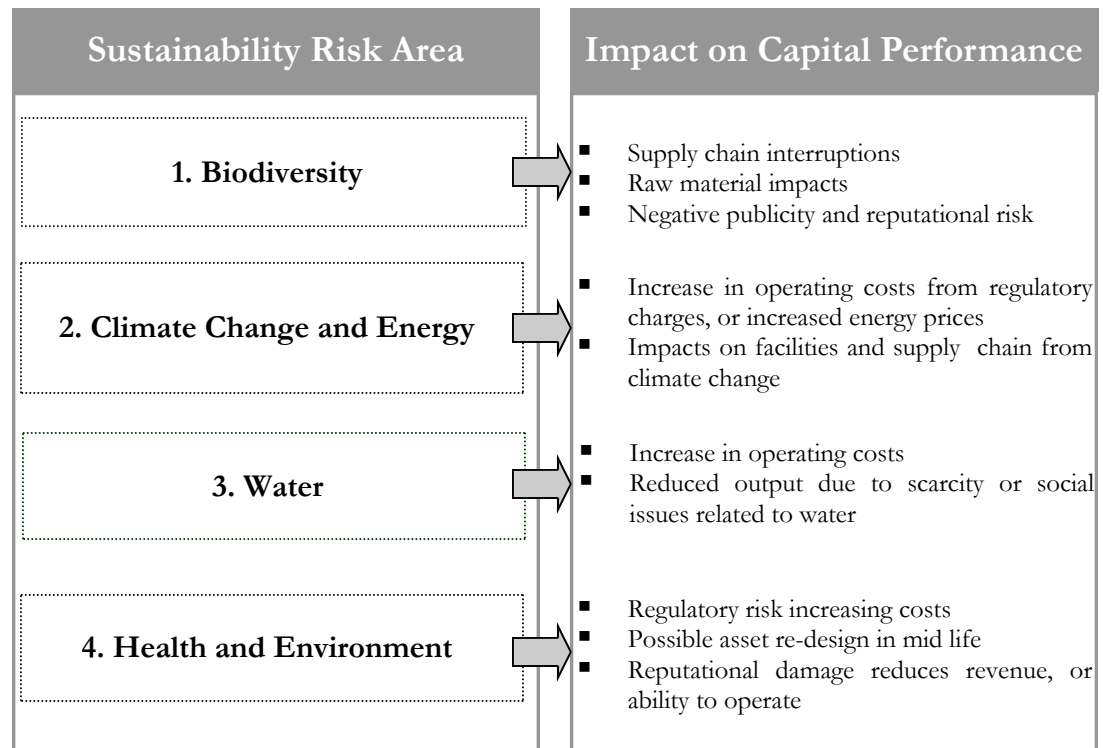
Sustainability Risk Area

Impact on Capital Performance

1. Biodiversity

- Supply chain interruptions
- Raw material impacts
- Negative publicity and reputational risk

2. Climate Change and Energy

- Increase in operating costs from regulatory charges, or increased energy prices
- Impacts on facilities and supply chain from climate change

3. Water

- Increase in operating costs
- Reduced output due to scarcity or social issues related to water

4. Health and Environment

- Regulatory risk increasing costs
- Possible asset re-design in mid life
- Reputational damage reduces revenue, or ability to operate